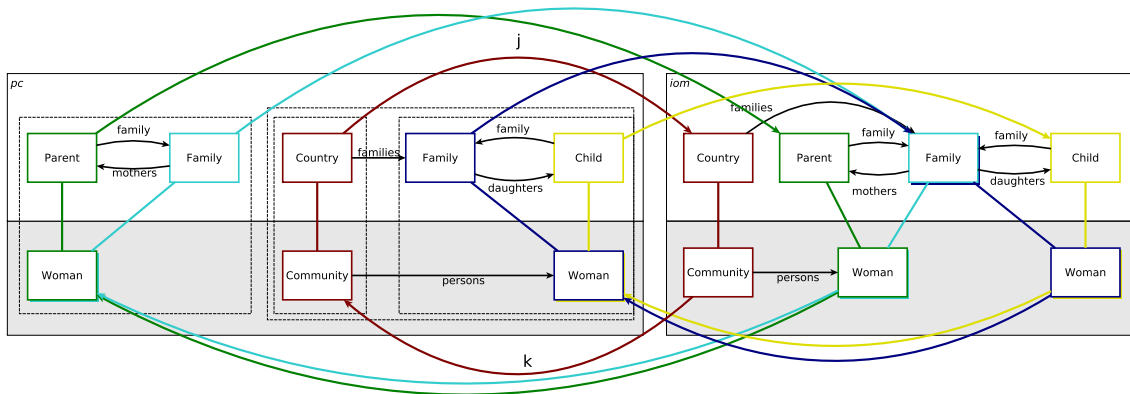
j

pc

Parent
family
Family
mothers
Woman

Country
families
Family
family
Child
daughters
Community
persons
Woman

iom

families
Country
Parent
family
Family
family
Child
mothers
daughters
Community
persons
Woman
Woman

k